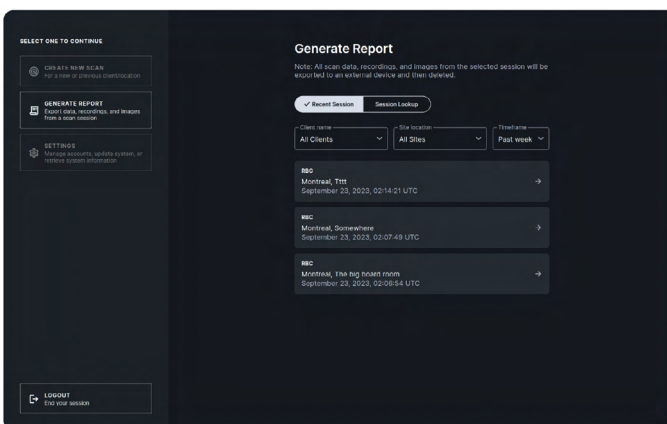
SELECT ONE TO CONTINUE

CREATE NEW SCAN
For a new or previous client/location

GENERATE REPORT
Export data, recordings, and images from a scan session

SETTINGS
Manage accounts, update system, or retrieve system information

LOGOUT
End your session

Generate Report

Note: All scan data, recordings, and images from the selected session will be exported to an external device and then deleted.

✓ Recent Session
Session Lookup

Client name
All Clients

Site location
All Sites

Timeframe
Past week

RBC
Montreal, Tttt
September 23, 2023, 02:14:21 UTC

RBC
Montreal, Somewhere
September 23, 2023, 02:07:49 UTC

RBC
Montreal, The big board room
September 23, 2023, 02:09:54 UTC